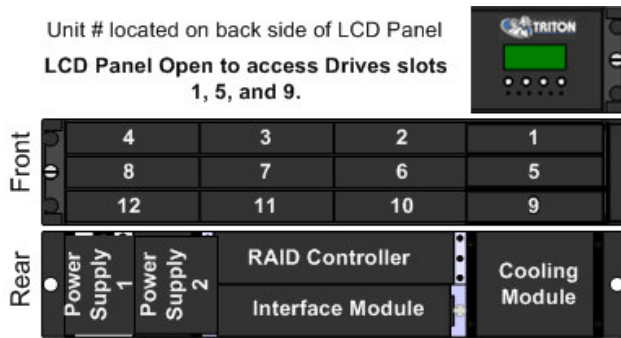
Unit # located on back side of LCD Panel

LCD Panel Open to access Drives slots 1, 5, and 9.

TRITON

Front

| 4 | 3 | 2 | 1 |
|---|---|---|---|
| 8 | 7 | 6 | 5 |
| 12 | 11 | 10 | 9 |

Rear

Power Supply 1

Power Supply 2

RAID Controller

Interface Module

Cooling Module